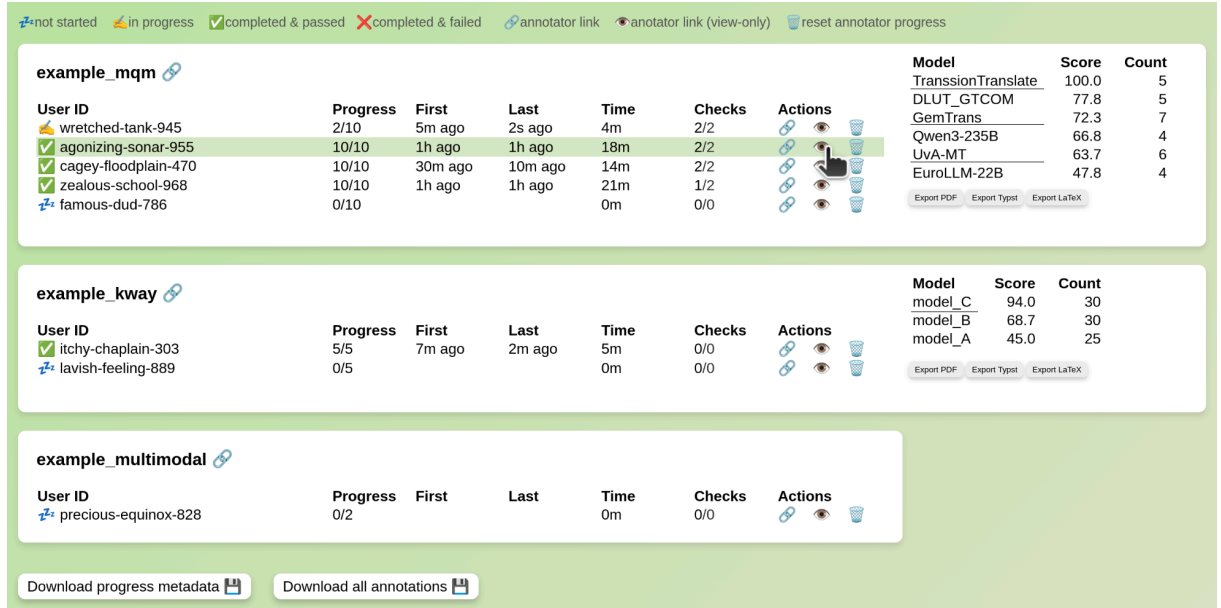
💤not started ✍️in progress ✅completed & passed ❌completed & failed 🔗annotator link 👁️anotator link (view-only) 🗑️reset annotator progress

example_mqm 🔗

| User ID | Progress | First | Last | Time | Checks | Actions |
|---|---|---|---|---|---|---|
| ✍️ wretched-tank-945 | 2/10 | 5m ago | 2s ago | 4m | 2/2 | 🔗 👁️ 🗑️ |
| ✅ agonizing-sonar-955 | 10/10 | 1h ago | 1h ago | 18m | 2/2 | 🔗 👁️ 🗑️ |
| ✅ cagey-floodplain-470 | 10/10 | 30m ago | 10m ago | 14m | 2/2 | 🔗 👁️ 🗑️ |
| ✅ zealous-school-968 | 10/10 | 1h ago | 1h ago | 21m | 1/2 | 🔗 👁️ 🗑️ |
| 💤 famous-dud-786 | 0/10 | | | 0m | 0/0 | 🔗 👁️ 🗑️ |

| Model | Score | Count |
|---|---|---|
| TranssionTranslate | 100.0 | 5 |
| DLUT_GTCOM | 77.8 | 5 |
| GemTrans | 72.3 | 7 |
| Qwen3-235B | 66.8 | 4 |
| UvA-MT | 63.7 | 6 |
| EuroLLM-22B | 47.8 | 4 |

Export PDF Export Typst Export LaTeX

example_kway 🔗

| User ID | Progress | First | Last | Time | Checks | Actions |
|---|---|---|---|---|---|---|
| ✅ itchy-chaplain-303 | 5/5 | 7m ago | 2m ago | 5m | 0/0 | 🔗 👁️ 🗑️ |
| 💤 lavish-feeling-889 | 0/5 | | | 0m | 0/0 | 🔗 👁️ 🗑️ |

| Model | Score | Count |
|---|---|---|
| model_C | 94.0 | 30 |
| model_B | 68.7 | 30 |
| model_A | 45.0 | 25 |

Export PDF Export Typst Export LaTeX

example_multimodal 🔗

| User ID | Progress | First | Last | Time | Checks | Actions |
|---|---|---|---|---|---|---|
| 💤 precious-equinox-828 | 0/2 | | | 0m | 0/0 | 🔗 👁️ 🗑️ |

Download progress metadata 💾 Download all annotations 💾